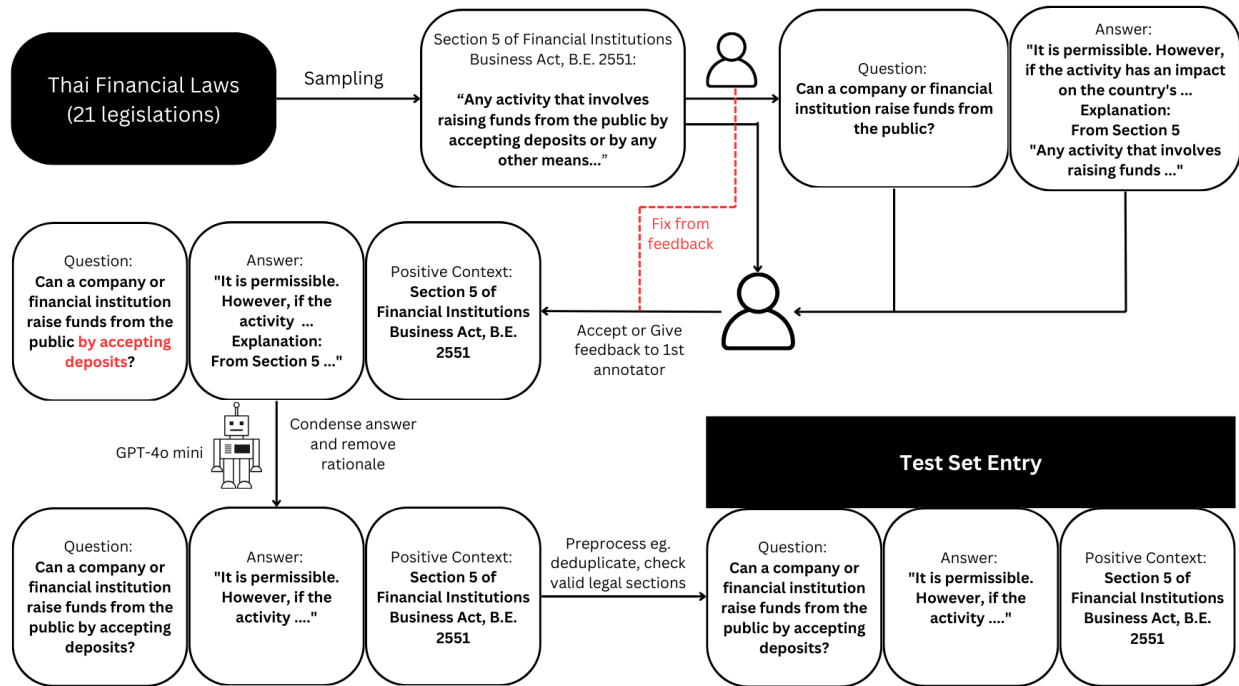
Thai Financial Laws (21 legislations)

Sampling

Section 5 of Financial Institutions Business Act, B.E. 2551:

**"Any activity that involves raising funds from the public by accepting deposits or by any other means..."**

Question:
**Can a company or financial institution raise funds from the public?**

Answer:
**"It is permissible. However, if the activity has an impact on the country's ...
Explanation:
From Section 5
"Any activity that involves raising funds ..."**

Fix from feedback

Question:
**Can a company or financial institution raise funds from the public by accepting deposits?**

Answer:
**"It is permissible. However, if the activity ...
Explanation:
From Section 5 ..."**

Positive Context:
**Section 5 of Financial Institutions Business Act, B.E. 2551**

Accept or Give feedback to 1st annotator

GPT-4o mini

Condense answer and remove rationale

Test Set Entry

Question:
**Can a company or financial institution raise funds from the public by accepting deposits?**

Answer:
**"It is permissible. However, if the activity ...."**

Positive Context:
**Section 5 of Financial Institutions Business Act, B.E. 2551**

Preprocess eg. deduplicate, check valid legal sections

Question:
**Can a company or financial institution raise funds from the public by accepting deposits?**

Answer:
**"It is permissible. However, if the activity ...."**

Positive Context:
**Section 5 of Financial Institutions Business Act, B.E. 2551**